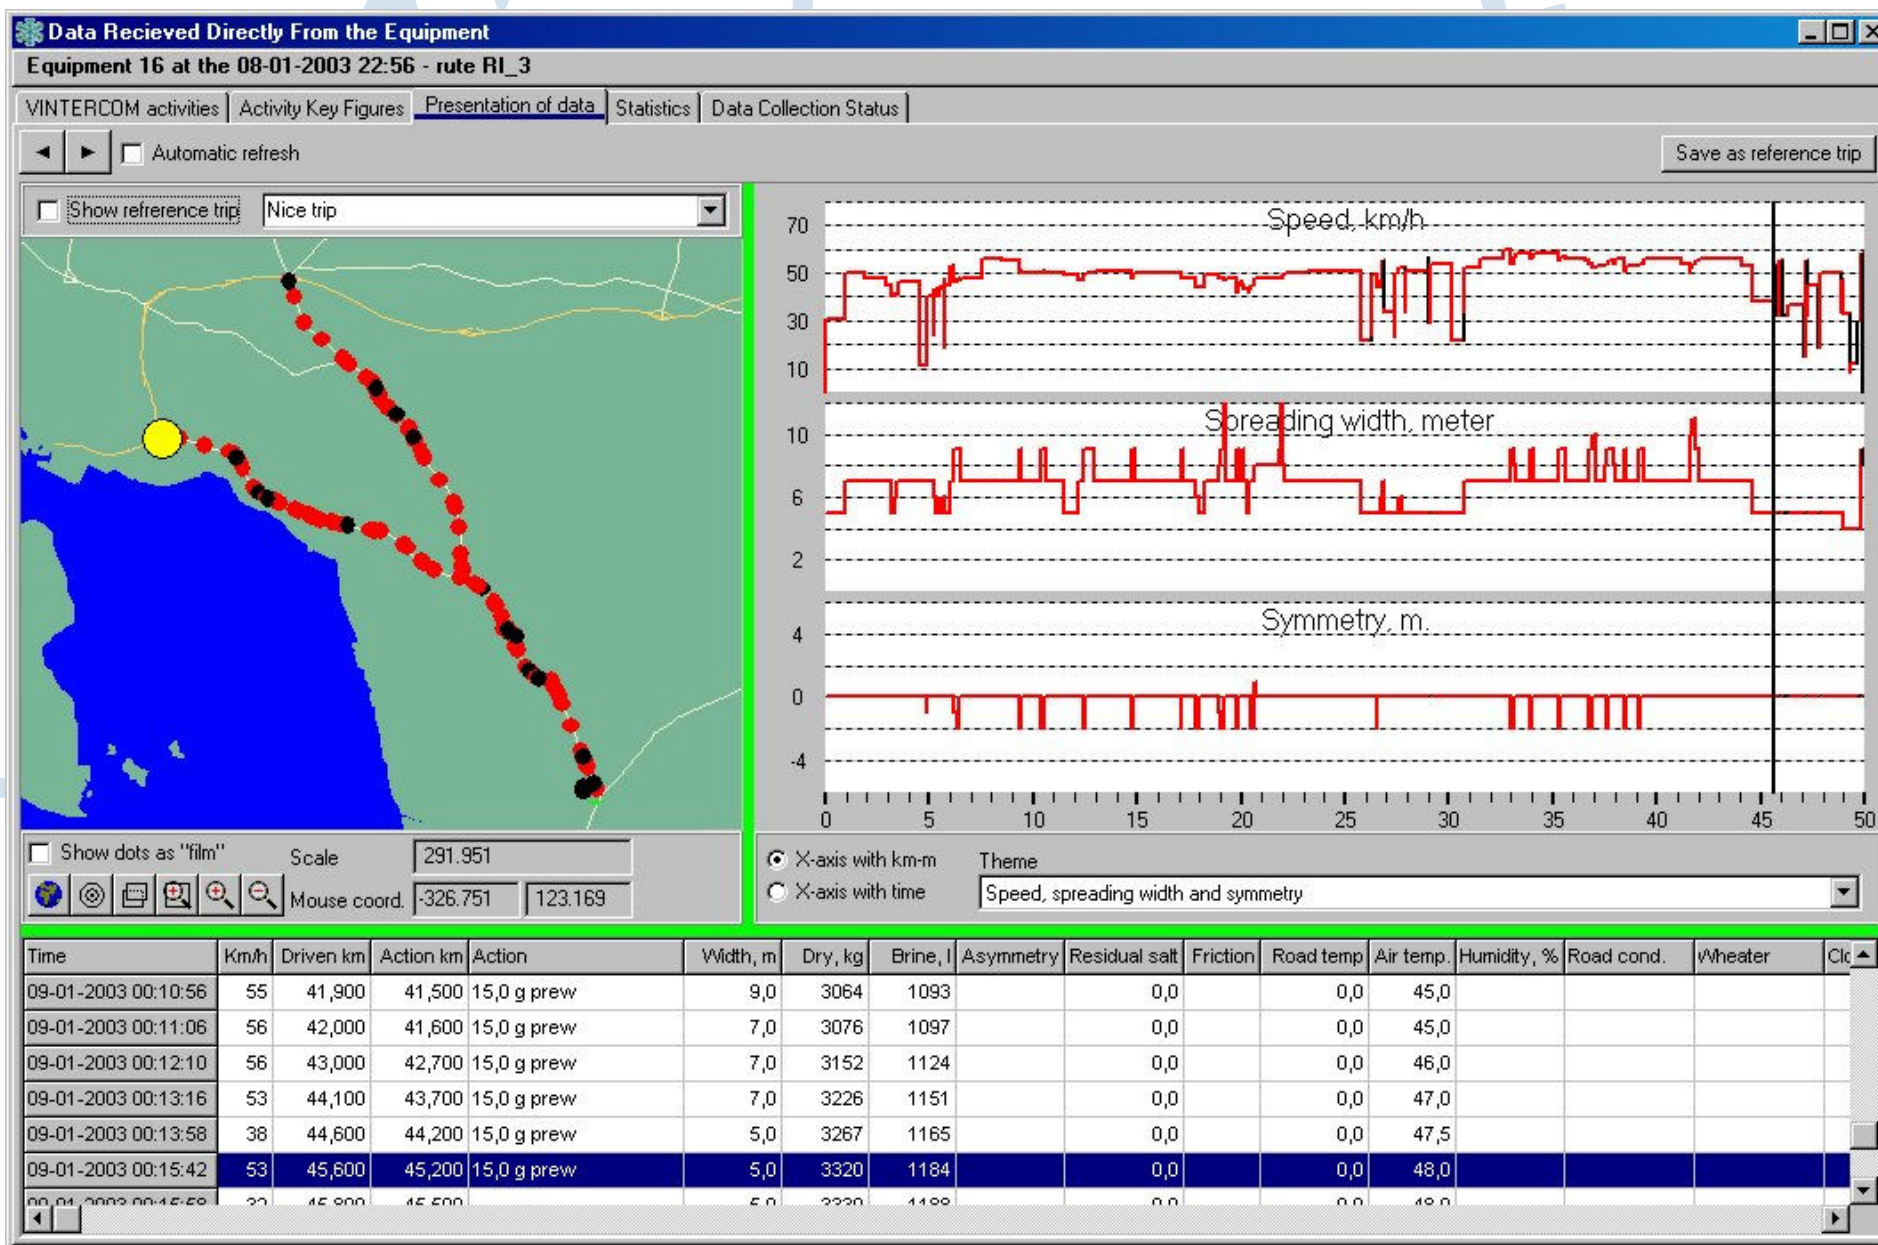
Data Recieved Directly From the Equipment

Equipment 16 at the 08-01-2003 22:56 - rute RI_3

VINTERCOM activities | Activity Key Figures | Presentation of data | Statistics | Data Collection Status

◄ ► Automatic refresh

Save as reference trip

Show reference trip | Nice trip

Speed, km/h
70
50
30
10

Spreading width, meter
10
6
2

Symmetry, m.
4
0
-4

0 5 10 15 20 25 30 35 40 45 50

Show dots as "film"
Scale 291.951
Mouse coord. -326.751 123.169

X-axis with km-m
X-axis with time
Theme
Speed, spreading width and symmetry

| Time | Km/h | Driven km | Action km | Action | Width, m | Dry, kg | Brine, l | Asymmetry | Residual salt | Friction | Road temp | Air temp. | Humidity, % | Road cond. | Wheater | Clo |
|---|---|---|---|---|---|---|---|---|---|---|---|---|---|---|---|---|
| 09-01-2003 00:10:56 | 55 | 41,900 | 41,500 | 15,0 g prew | 9,0 | 3064 | 1093 | | 0,0 | | 0,0 | 45,0 | | | | |
| 09-01-2003 00:11:06 | 56 | 42,000 | 41,600 | 15,0 g prew | 7,0 | 3076 | 1097 | | 0,0 | | 0,0 | 45,0 | | | | |
| 09-01-2003 00:12:10 | 56 | 43,000 | 42,700 | 15,0 g prew | 7,0 | 3152 | 1124 | | 0,0 | | 0,0 | 46,0 | | | | |
| 09-01-2003 00:13:16 | 53 | 44,100 | 43,700 | 15,0 g prew | 7,0 | 3226 | 1151 | | 0,0 | | 0,0 | 47,0 | | | | |
| 09-01-2003 00:13:58 | 38 | 44,600 | 44,200 | 15,0 g prew | 5,0 | 3267 | 1165 | | 0,0 | | 0,0 | 47,5 | | | | |
| 09-01-2003 00:15:42 | 53 | 45,600 | 45,200 | 15,0 g prew | 5,0 | 3320 | 1184 | | 0,0 | | 0,0 | 48,0 | | | | |
| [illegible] | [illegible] | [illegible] | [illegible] | | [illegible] | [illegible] | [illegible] | | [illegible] | | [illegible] | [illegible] | | | | |